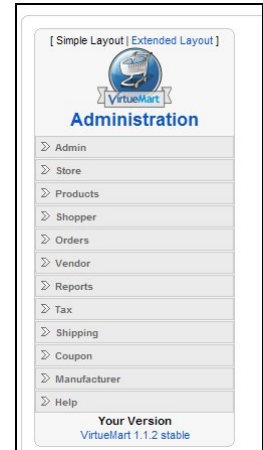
[ Simple Layout | Extended Layout ]

VirtueMart

Administration

Admin

Store

Products

Shopper

Orders

Vendor

Reports

Tax

Shipping

Coupon

Manufacturer

Help

Your Version
VirtueMart 1.1.2 stable